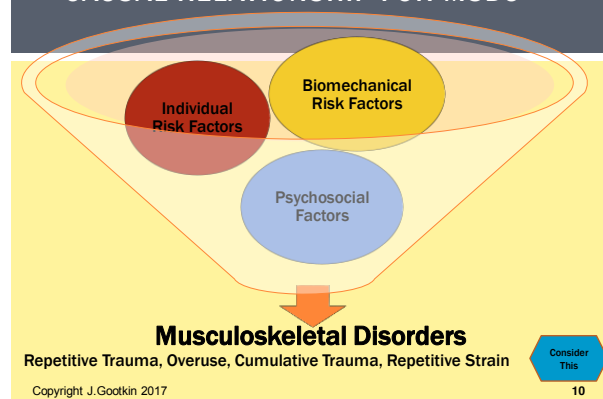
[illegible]

Individual Risk Factors

Biomechanical Risk Factors

Psychosocial Factors

Musculoskeletal Disorders

Repetitive Trauma, Overuse, Cumulative Trauma, Repetitive Strain

Consider This

Copyright J.Gootkin 2017

10